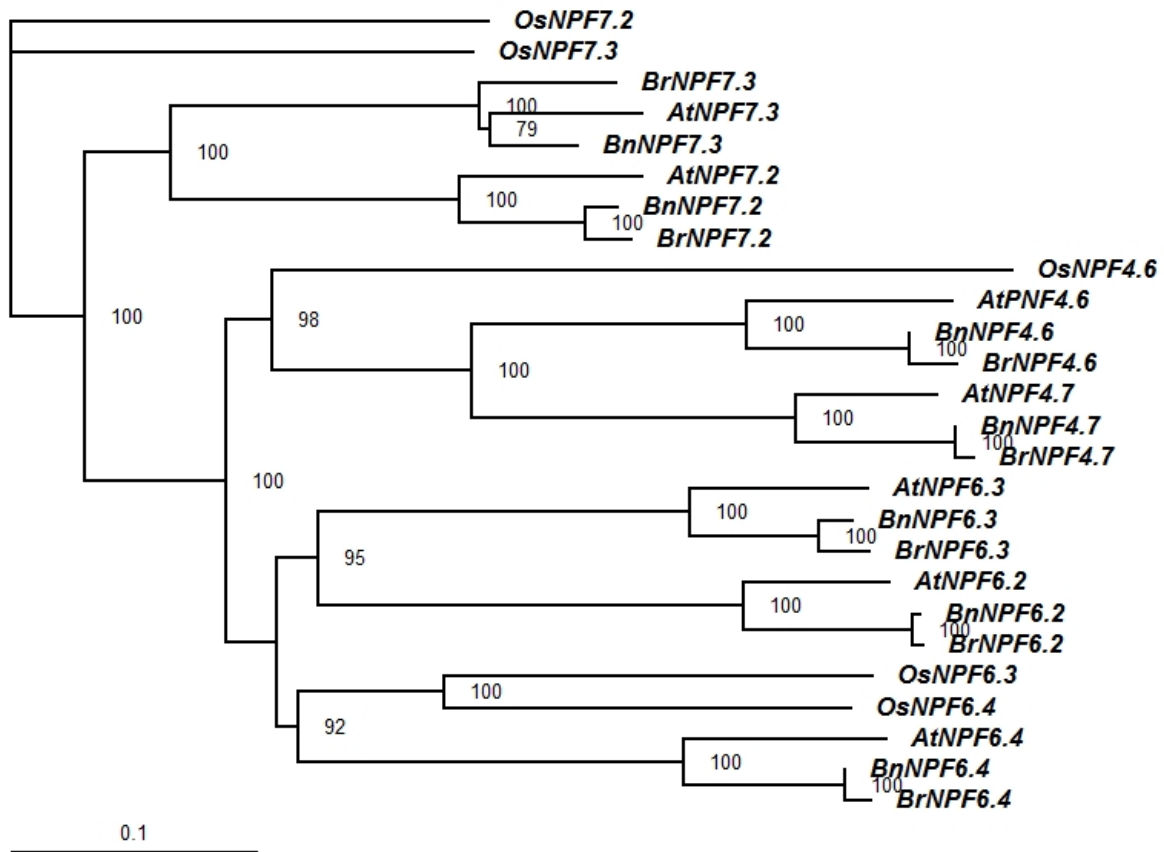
OsNPF7.2
OsNPF7.3
BrNPF7.3
100
AtNPF7.3
79
BnNPF7.3
100
AtNPF7.2
100
BnNPF7.2
100
BrNPF7.2
OsNPF4.6
100
AtPNF4.6
98
100
BnNPF4.6
100
BrNPF4.6
100
AtNPF4.7
100
BnNPF4.7
100
BrNPF4.7
100
AtNPF6.3
100
BnNPF6.3
100
BrNPF6.3
95
AtNPF6.2
100
BnNPF6.2
100
BrNPF6.2
OsNPF6.3
100
OsNPF6.4
92
AtNPF6.4
100
BnNPF6.4
100
BrNPF6.4
0.1